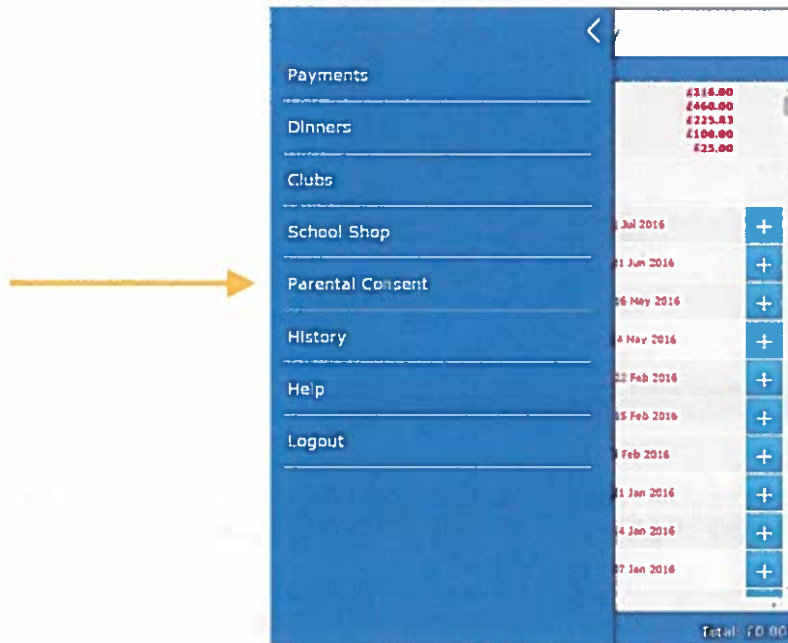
Payments

Dinners

Clubs

School Shop

Parental Consent

History

Help

Logout

£218.00
£460.00
£225.83
£100.00
£25.00

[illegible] Jul 2016
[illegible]1 Jun 2016
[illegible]6 May 2016
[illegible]4 May 2016
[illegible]2 Feb 2016
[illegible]5 Feb 2016
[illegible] Feb 2016
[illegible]1 Jan 2016
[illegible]4 Jan 2016
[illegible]7 Jan 2016

Total: £0.00